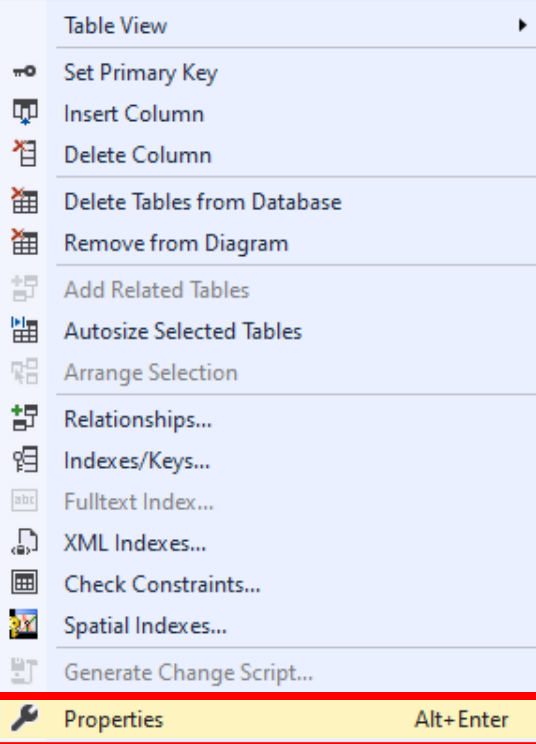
Table View
Set Primary Key
Insert Column
Delete Column
Delete Tables from Database
Remove from Diagram
Add Related Tables
Autosize Selected Tables
Arrange Selection
Relationships...
Indexes/Keys...
abc Fulltext Index...
XML Indexes...
Check Constraints...
Spatial Indexes...
Generate Change Script...
Properties Alt+Enter